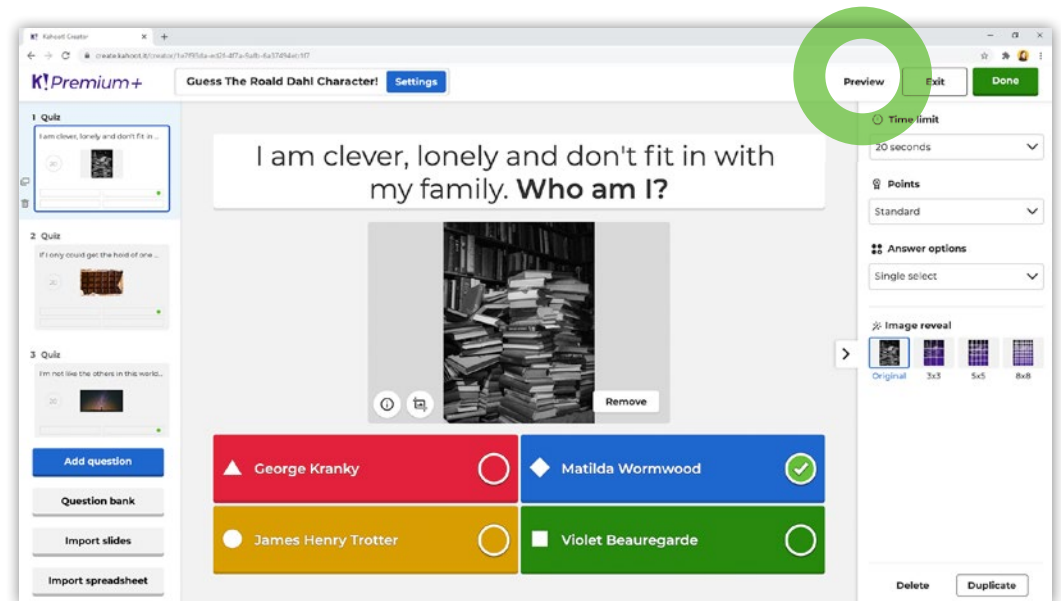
Kahoot Creator

create.kahoot.it/creator/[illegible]

K! Premium+

Guess The Roald Dahl Character!

Settings

Preview

Exit

Done

1 Quiz

I am clever, lonely and don't fit in ...

20

2 Quiz

If I only could get the hold of one ...

20

3 Quiz

I'm not like the others in this world...

20

Add question

Question bank

Import slides

Import spreadsheet

I am clever, lonely and don't fit in with my family. **Who am I?**

Remove

George Kranky

Matilda Wormwood

James Henry Trotter

Violet Beauregarde

Time limit

20 seconds

Points

Standard

Answer options

Single select

Image reveal

Original

3x3

5x5

8x8

Delete

Duplicate